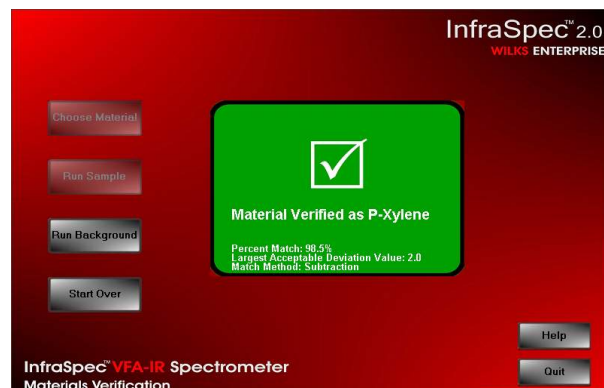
InfraSpec™ 2.0
WILKS ENTERPRISE

Choose Material

Run Sample

Run Background

Start Over

Material Verified as P-Xylene

Percent Match: 98.5%
Largest Acceptable Deviation Value: 2.0
Match Method: Subtraction

Help

Quit

InfraSpec™ VFA-IR Spectrometer
Materials Verification